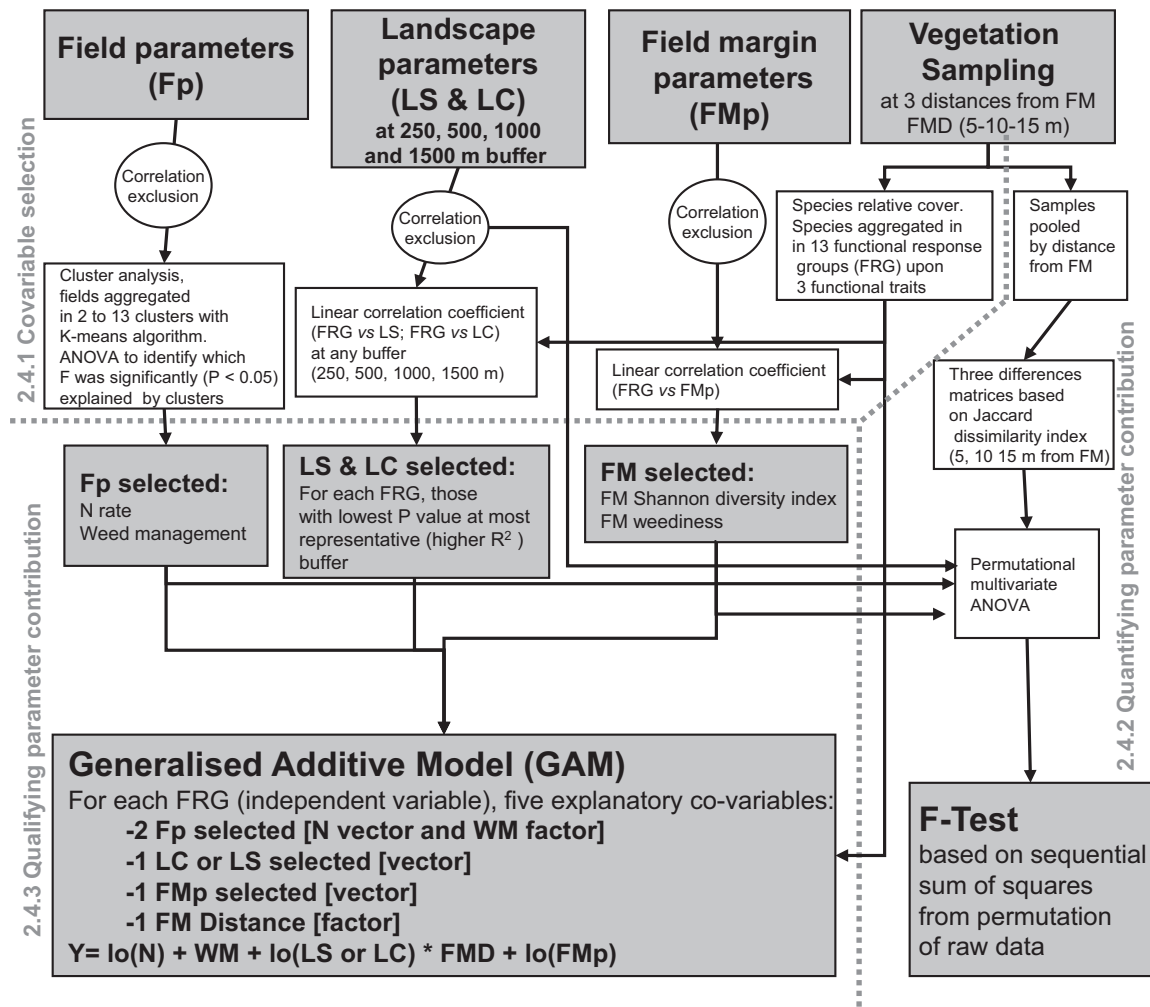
Field parameters (Fp)

Landscape parameters (LS & LC)
at 250, 500, 1000 and 1500 m buffer

Field margin parameters (FMp)

Vegetation Sampling
at 3 distances from FM
FMD (5-10-15 m)

2.4.1 Covariable selection

Correlation exclusion

Correlation exclusion

Correlation exclusion

Species relative cover. Species aggregated in in 13 functional response groups (FRG) upon 3 functional traits

Samples pooled by distance from FM

Cluster analysis, fields aggregated in 2 to 13 clusters with K-means algorithm. ANOVA to identify which F was significantly (P < 0.05) explained by clusters

Linear correlation coefficient (FRG *vs* LS; FRG *vs* LC) at any buffer (250, 500, 1000, 1500 m)

Linear correlation coefficient (FRG *vs* FMp)

Three differences matrices based on Jaccard dissimilarity index (5, 10 15 m from FM)

2.4.2 Quantifying parameter contribution

Fp selected:
N rate
Weed management

LS & LC selected:
For each FRG, those with lowest P value at most representative (higher $R^2$) buffer

FM selected:
FM Shannon diversity index
FM weediness

Permutational multivariate ANOVA

2.4.3 Qualifying parameter contribution

Generalised Additive Model (GAM)
For each FRG (independent variable), five explanatory co-variables:
-2 Fp selected [N vector and WM factor]
-1 LC or LS selected [vector]
-1 FMp selected [vector]
-1 FM Distance [factor]
Y= lo(N) + WM + lo(LS or LC) * FMD + lo(FMp)

F-Test
based on sequential sum of squares from permutation of raw data